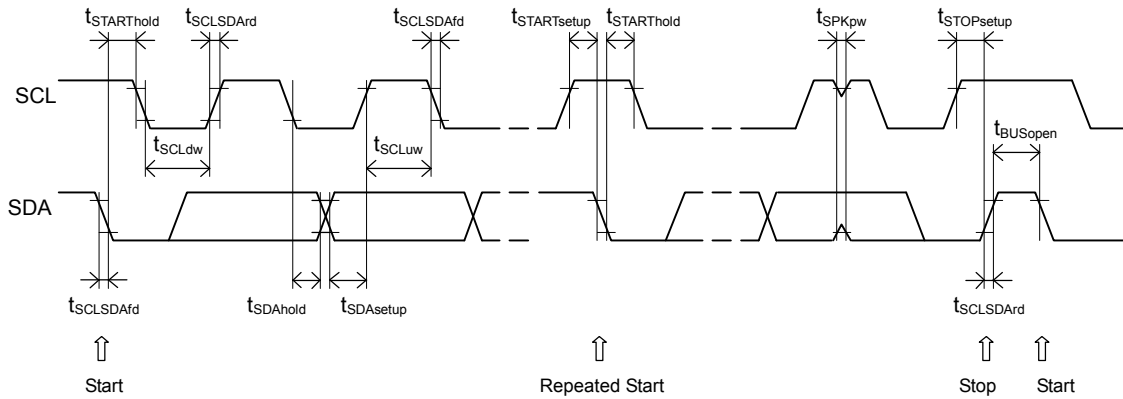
$t_{STARThold}$ $t_{SCLSDArd}$ $t_{SCLSDAfd}$ $t_{STARTsetup}$ $t_{STARThold}$ $t_{SPKpw}$ $t_{STOPsetup}$

SCL

$t_{SCLdw}$ $t_{SCLuw}$ $t_{BUSopen}$

SDA

$t_{SCLSDAfd}$ $t_{SDAhold}$ $t_{SDAsetup}$ $t_{SCLSDArd}$

⇧ Start

⇧ Repeated Start

⇧ Stop ⇧ Start